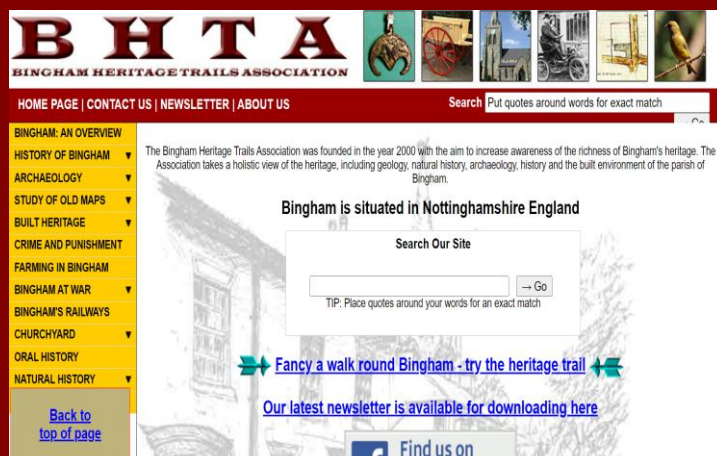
B H T A
BINGHAM HERITAGE TRAILS ASSOCIATION

HOME PAGE | CONTACT US | NEWSLETTER | ABOUT US

Search Put quotes around words for exact match

Go

BINGHAM: AN OVERVIEW
HISTORY OF BINGHAM ▼
ARCHAEOLOGY ▼
STUDY OF OLD MAPS ▼
BUILT HERITAGE ▼
CRIME AND PUNISHMENT
FARMING IN BINGHAM
BINGHAM AT WAR ▼
BINGHAM'S RAILWAYS
CHURCHYARD ▼
ORAL HISTORY
NATURAL HISTORY ▼

Back to top of page

The Bingham Heritage Trails Association was founded in the year 2000 with the aim to increase awareness of the richness of Bingham's heritage. The Association takes a holistic view of the heritage, including geology, natural history, archaeology, history and the built environment of the parish of Bingham.

Bingham is situated in Nottinghamshire England

Search Our Site

→ Go

TIP: Place quotes around your words for an exact match

Fancy a walk round Bingham - try the heritage trail

Our latest newsletter is available for downloading here

Find us on